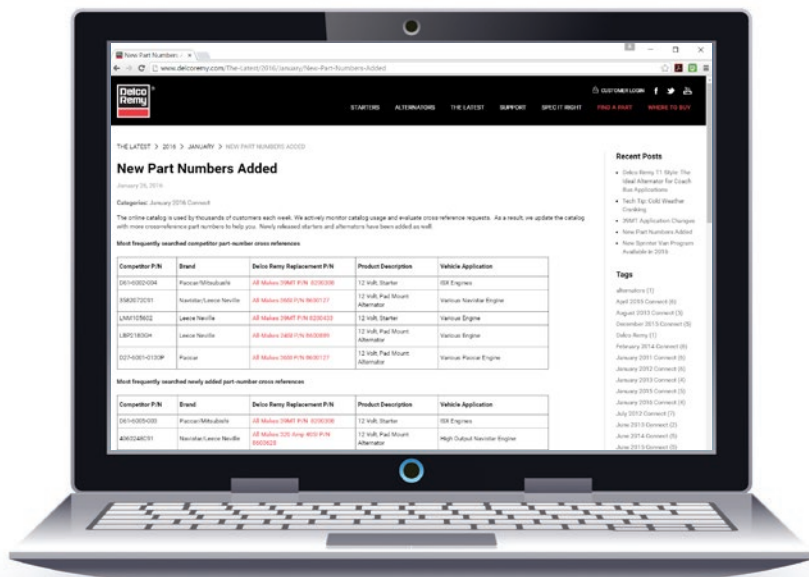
New Part Numbers ×

www.delcoremy.com/The-Latest/2016/January/New-Part-Numbers-Added

Delco Remy

CUSTOMER LOGIN

STARTERS ALTERNATORS THE LATEST SUPPORT SPEC IT RIGHT FIND A PART WHERE TO BUY

THE LATEST > 2016 > JANUARY > NEW PART NUMBERS ADDED

New Part Numbers Added

January 26, 2016

Categories: January 2016 Connect

The online catalog is used by thousands of customers each week. We actively monitor catalog usage and evaluate cross reference requests. As a result, we update the catalog with more crossreference part numbers to help you. Newly released starters and alternators have been added as well.

Most frequently searched competitor part-number cross references

| Competitor P/N | Brand | Delco Remy Replacement P/N | Product Description | Vehicle Application |
|---|---|---|---|---|
| D61-6002-034 | Paccar/Mitsubishi | All Makes 39MT P/N 8200308 | 12 Volt, Starter | ISX Engines |
| 3582072C91 | Navistar/Leece Neville | All Makes 26SI P/N 8600127 | 12 Volt, Pad Mount Alternator | Various Navistar Engine |
| LNM105602 | Leece Neville | All Makes 29MT P/N 8200433 | 12 Volt, Starter | Various Engine |
| LBP2180OH | Leece Neville | All Makes 24SI P/N 8600089 | 12 Volt, Pad Mount Alternator | Various Engine |
| D27-6001-0130P | Paccar | All Makes 26SI P/N 8600127 | 12 Volt, Pad Mount Alternator | Various Paccar Engine |

Most frequently searched newly added part-number cross references

| Competitor P/N | Brand | Delco Remy Replacement P/N | Product Description | Vehicle Application |
|---|---|---|---|---|
| D61-6005-030 | Paccar/Mitsubishi | All Makes 39MT P/N 8200308 | 12 Volt, Starter | ISX Engines |
| 4063248C91 | Navistar/Leece Neville | All Makes 325 Amp 40SI P/N 8600625 | 12 Volt, Pad Mount Alternator | High Output Navistar Engine |

Recent Posts

Delco Remy 1? Style: The Ideal Alternator for Coach Bus Applications

Tech Tip: Cold Weather Cranking

39MT Application Changes

New Part Numbers Added

New Sprinter Van Program Available in 2016

Tags

alternators (1)
April 2015 Connect (6)
August 2015 Connect (3)
December 2015 Connect (5)
Delco Remy (1)
February 2014 Connect (6)
January 2011 Connect (5)
January 2012 Connect (5)
January 2013 Connect (4)
January 2015 Connect (5)
January 2016 Connect (4)
July 2012 Connect (7)
June 2013 Connect (2)
June 2014 Connect (5)
June 2015 Connect (5)